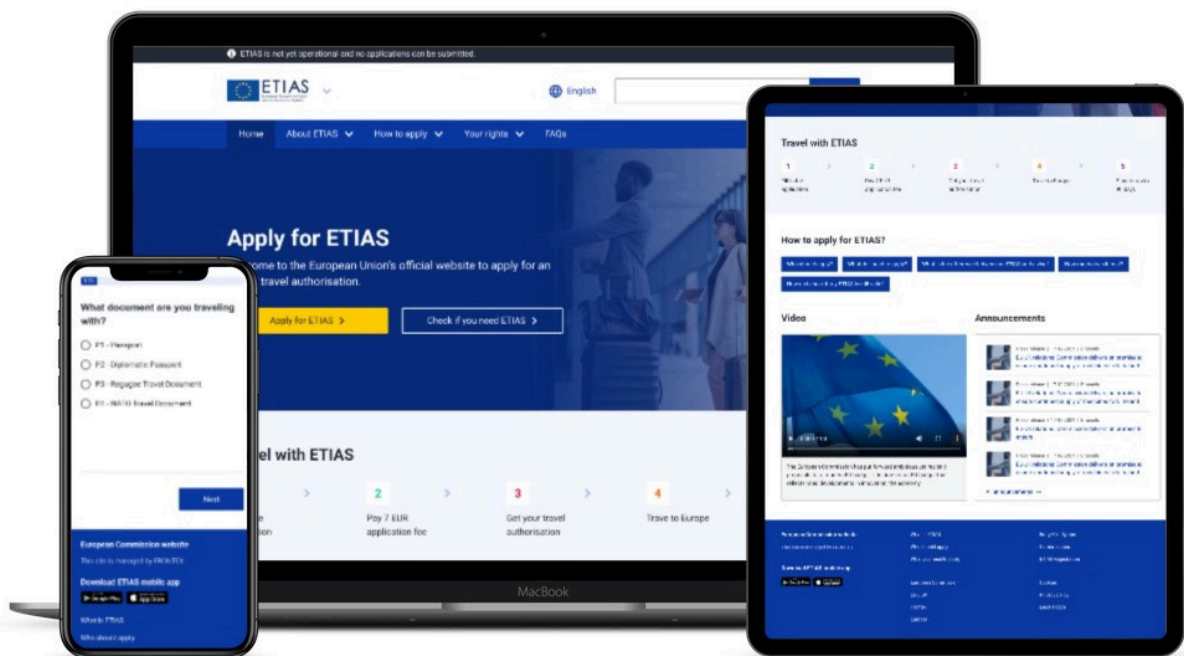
ETIAS is not yet operational and no applications can be submitted.

ETIAS

English

Home About ETIAS How to apply Your rights FAQs

Apply for ETIAS

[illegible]ome to the European Union's official website to apply for an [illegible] travel authorisation.

Apply for ETIAS >

Check if you need ETIAS >

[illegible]el with ETIAS

2 Pay 7 EUR application fee

3 Get your travel authorisation

4 Travel to Europe

MacBook

What document are you travelling with?

P1 - Passport

P2 - Diplomatic Passport

P3 - Refugee Travel Document

P4 - NATO Travel Document

Next

European Commission website

This site is managed by FRONTEX

Download ETIAS mobile app

What is ETIAS

Who should apply

Travel with ETIAS

How to apply for ETIAS?

Video

Announcements